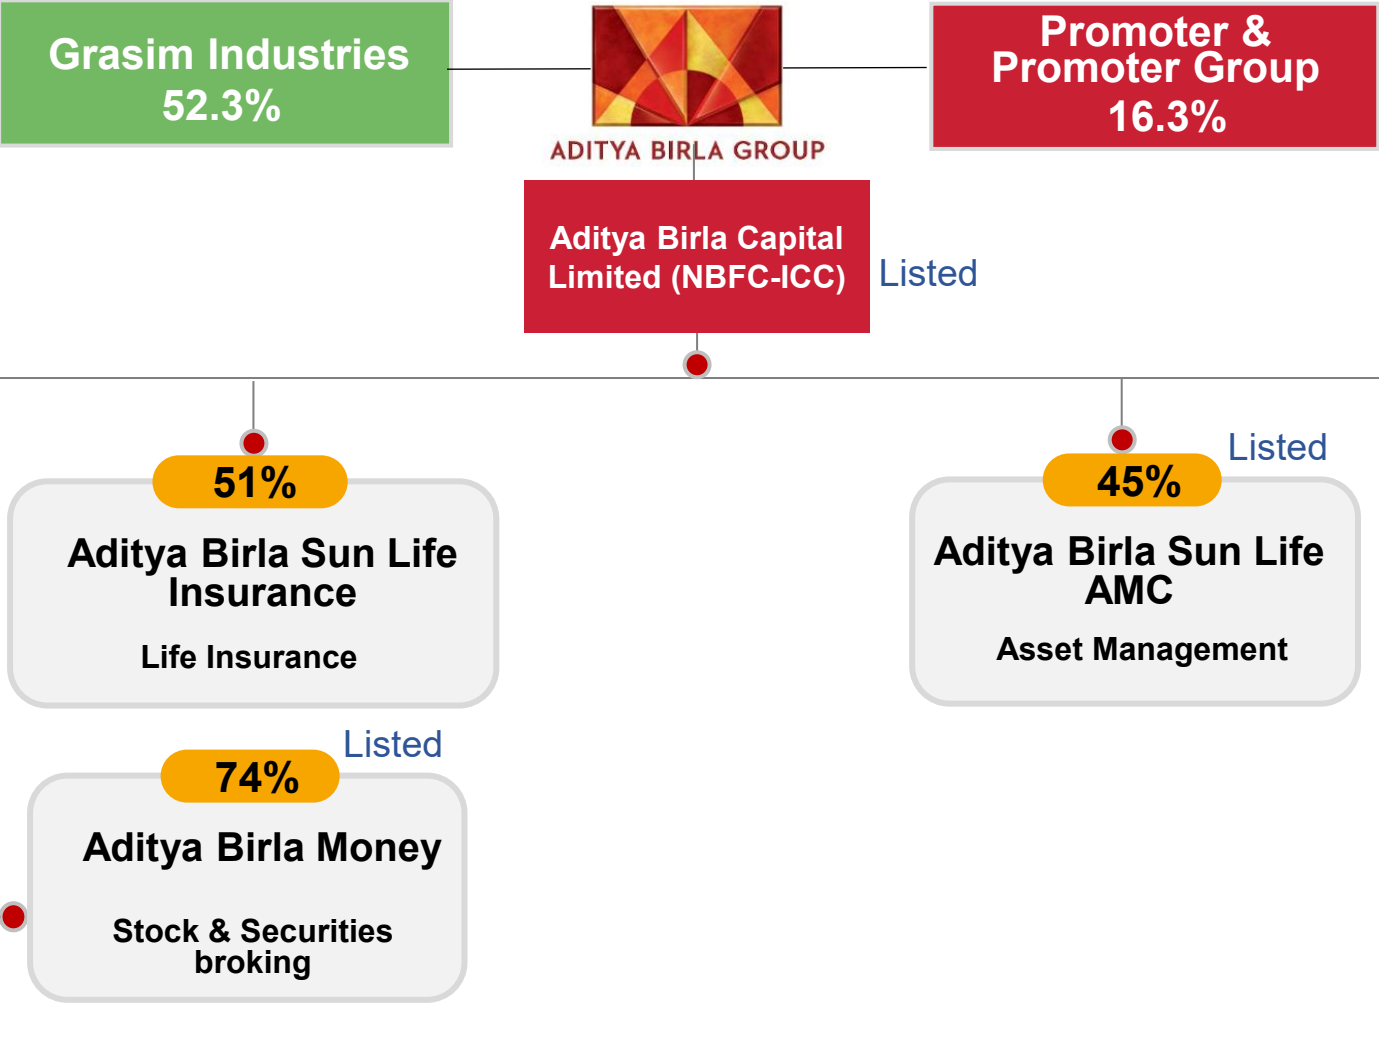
Grasim Industries
52.3%

ADITYA BIRLA GROUP

Promoter & Promoter Group
16.3%

Aditya Birla Capital Limited (NBFC-ICC)

Listed

51%

Aditya Birla Sun Life Insurance

Life Insurance

Listed

45%

Aditya Birla Sun Life AMC

Asset Management

Listed

74%

Aditya Birla Money

Stock & Securities broking